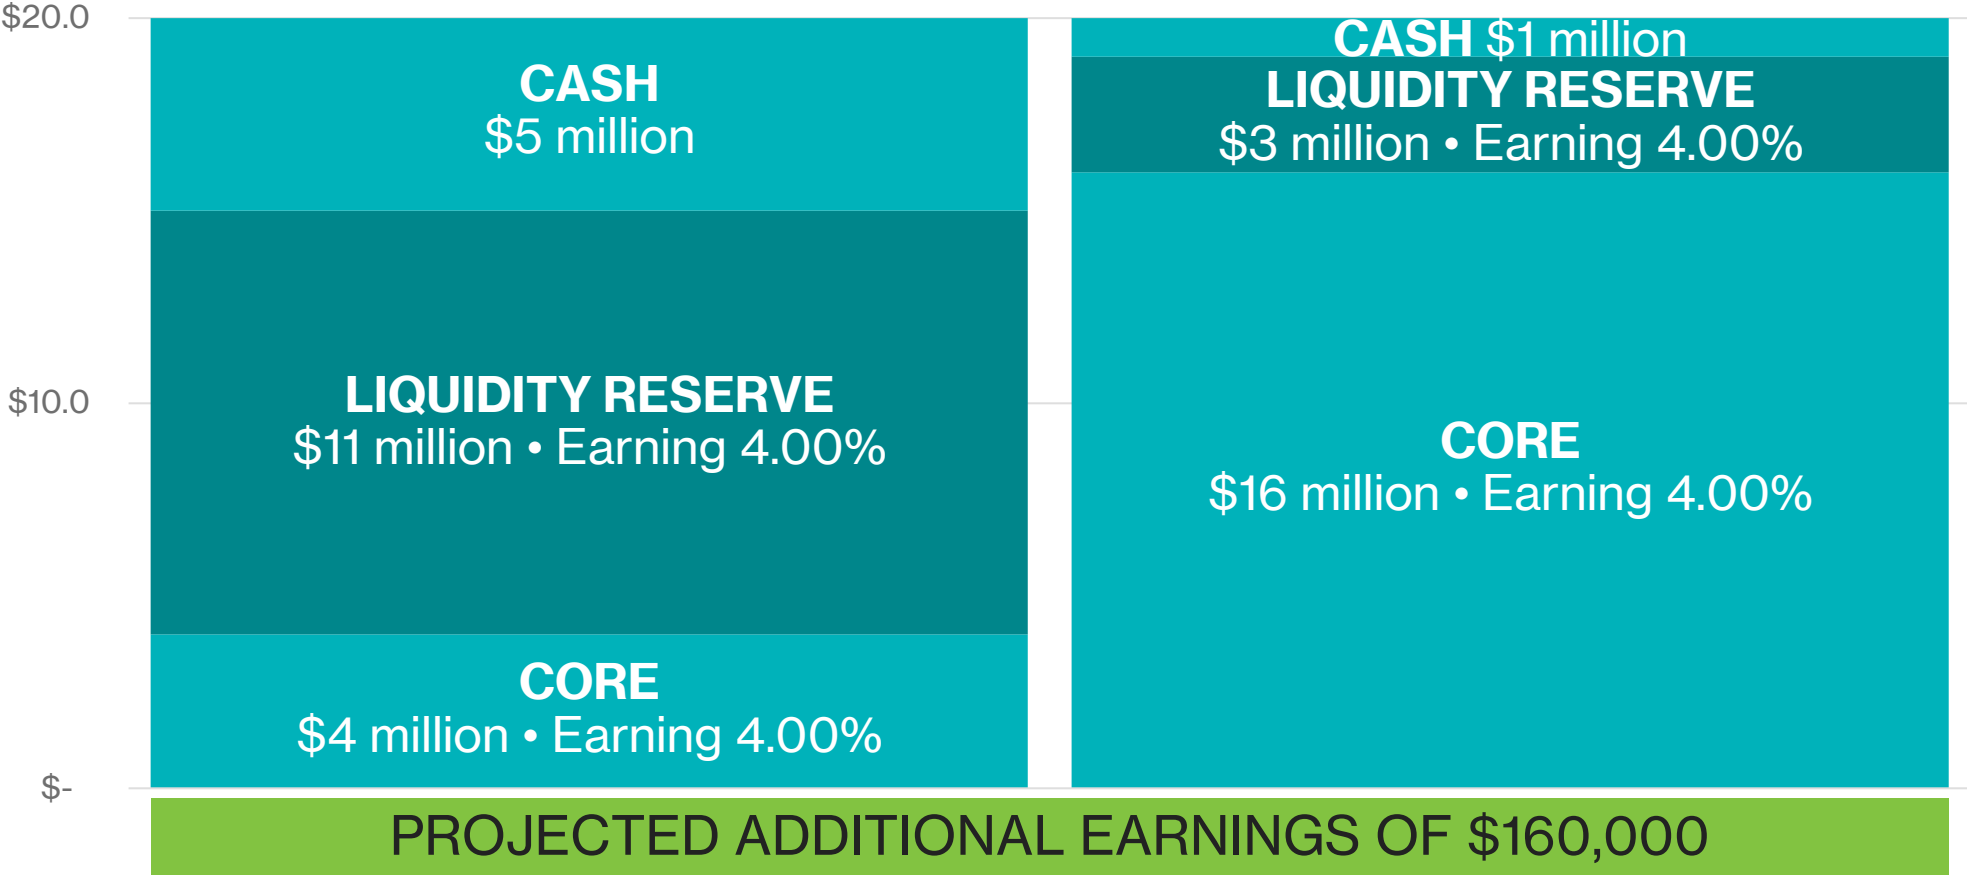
$20.0

$10.0

$-

CASH
$5 million

LIQUIDITY RESERVE
$11 million • Earning 4.00%

CORE
$4 million • Earning 4.00%

CASH $1 million

LIQUIDITY RESERVE
$3 million • Earning 4.00%

CORE
$16 million • Earning 4.00%

PROJECTED ADDITIONAL EARNINGS OF $160,000